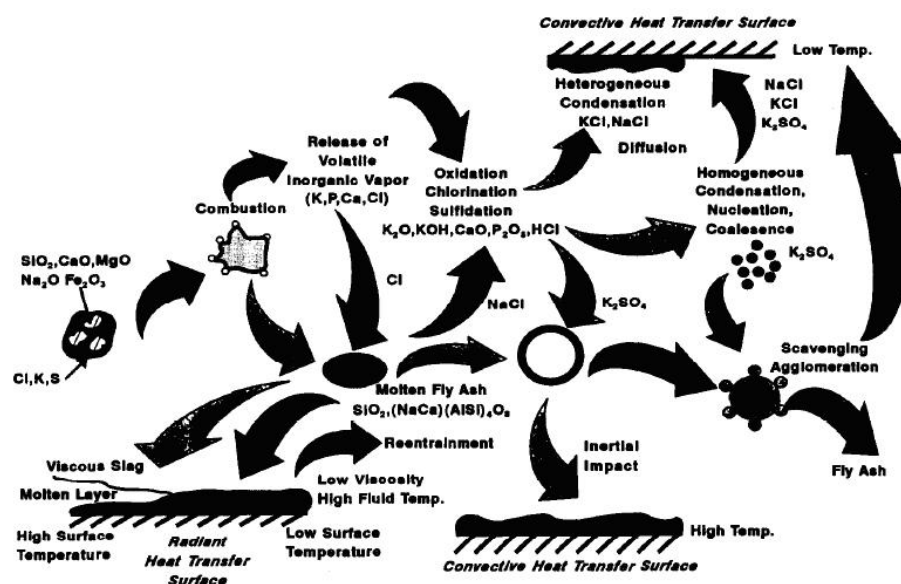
Convective Heat Transfer Surface

Low Temp.

Heterogeneous Condensation KCl,NaCl

NaCl KCl $K_2SO_4$

Diffusion

Release of Volatile Inorganic Vapor (K,P,Ca,Cl)

Oxidation Chlorination Sulfidation $K_2O$,KOH,CaO,$P_2O_5$,HCl

Homogeneous Condensation, Nucleation, Coalesence

Combustion

$K_2SO_4$

$SiO_2$,CaO,MgO $Na_2O$ $Fe_2O_3$

Cl

NaCl

$K_2SO_4$

Cl,K,S

Scavenging Agglomeration

Molten Fly Ash $SiO_2$,(NaCa)(AlSi)$_4O_8$

Reentrainment

Inertial Impact

Viscous Slag

Low Viscosity High Fluid Temp.

Fly Ash

Molten Layer

High Temp.

High Surface Temperature

Radiant Heat Transfer Surface

Low Surface Temperature

Convective Heat Transfer Surface